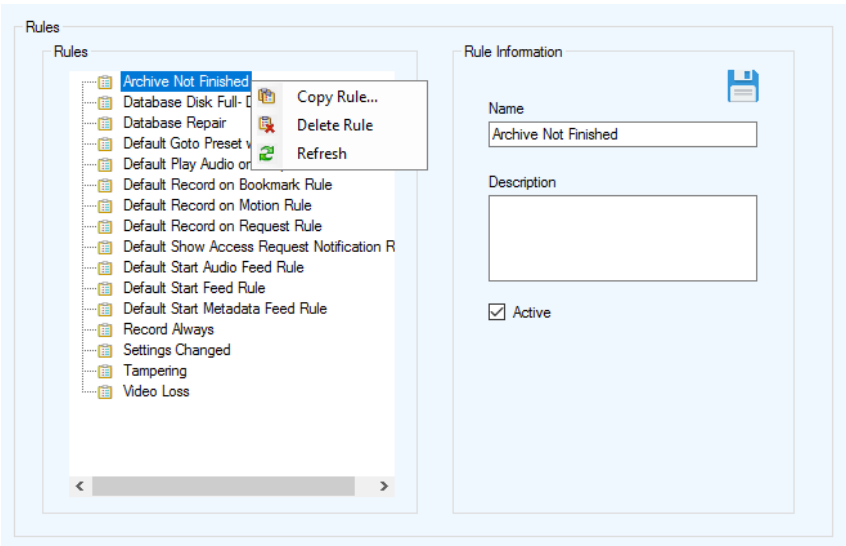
Rules

Rules

Archive Not Finished
Database Disk Full- D
Database Repair
Default Goto Preset w
Default Play Audio on
Default Record on Bookmark Rule
Default Record on Motion Rule
Default Record on Request Rule
Default Show Access Request Notification R
Default Start Audio Feed Rule
Default Start Feed Rule
Default Start Metadata Feed Rule
Record Always
Settings Changed
Tampering
Video Loss

Copy Rule...
Delete Rule
Refresh

Rule Information

Name
Archive Not Finished

Description

Active